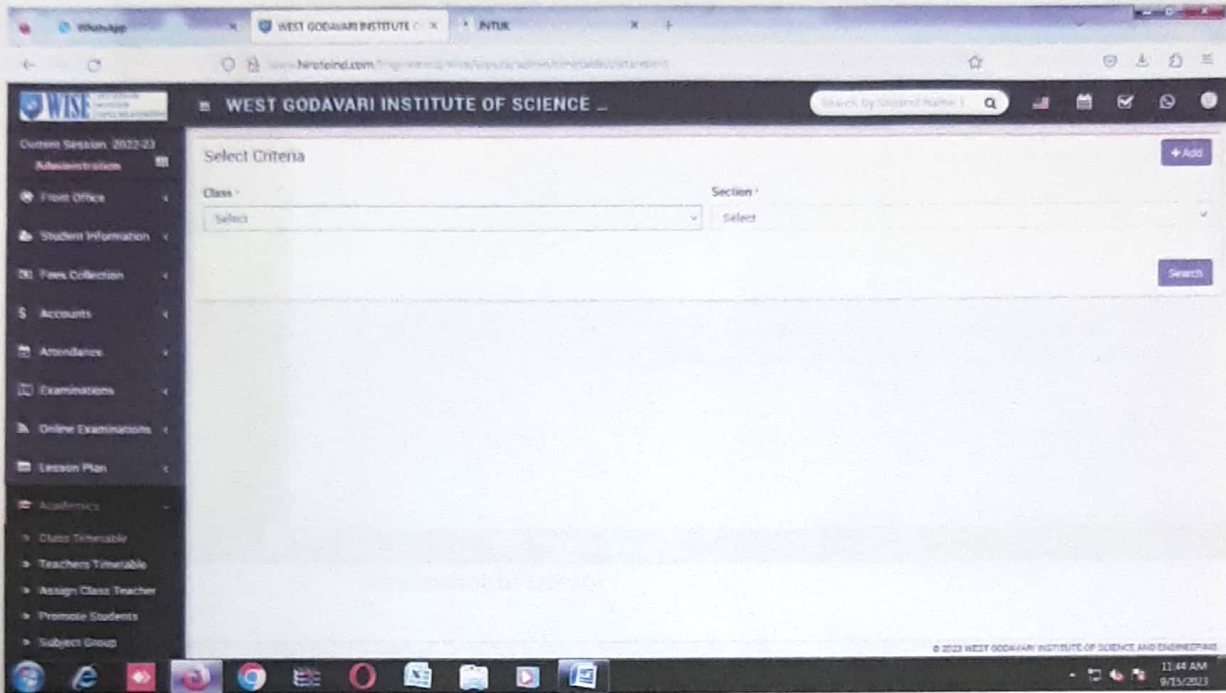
WhatsApp
WEST GODAVARI INSTITUTE
JNTUK
hirotoind.com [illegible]

WISE
WEST GODAVARI INSTITUTE OF SCIENCE ...
Search By Student Name
Current Session: 2022-23
Administration
Front Office
Student Information
Fees Collection
Accounts
Attendance
Examinations
Online Examinations
Lesson Plan
Academics
Class Timetable
Teachers Timetable
Assign Class Teacher
Promote Students
Subject Group

Select Criteria
+ Add
Class *
Select
Section *
Select
Search

© 2023 WEST GODAVARI INSTITUTE OF SCIENCE AND ENGINEERING

11:44 AM
9/15/2023